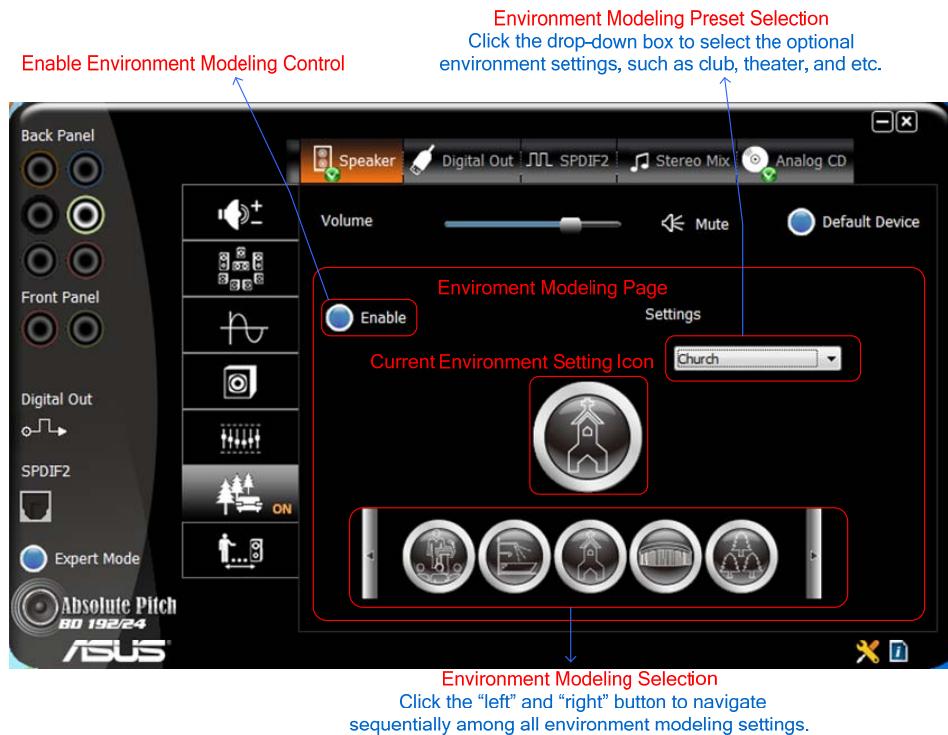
Environment Modeling Preset Selection
Click the drop-down box to select the optional environment settings, such as club, theater, and etc.

Enable Environment Modeling Control

Back Panel

Front Panel

Digital Out

SPDIF2

Expert Mode

Absolute Pitch
BD 192/24

ASUS

Speaker | Digital Out | SPDIF2 | Stereo Mix | Analog CD

Volume

Mute

Default Device

Enviroment Modeling Page

Enable

Settings

Current Environment Setting Icon

Church

ON

Environment Modeling Selection
Click the “left” and “right” button to navigate sequentially among all environment modeling settings.